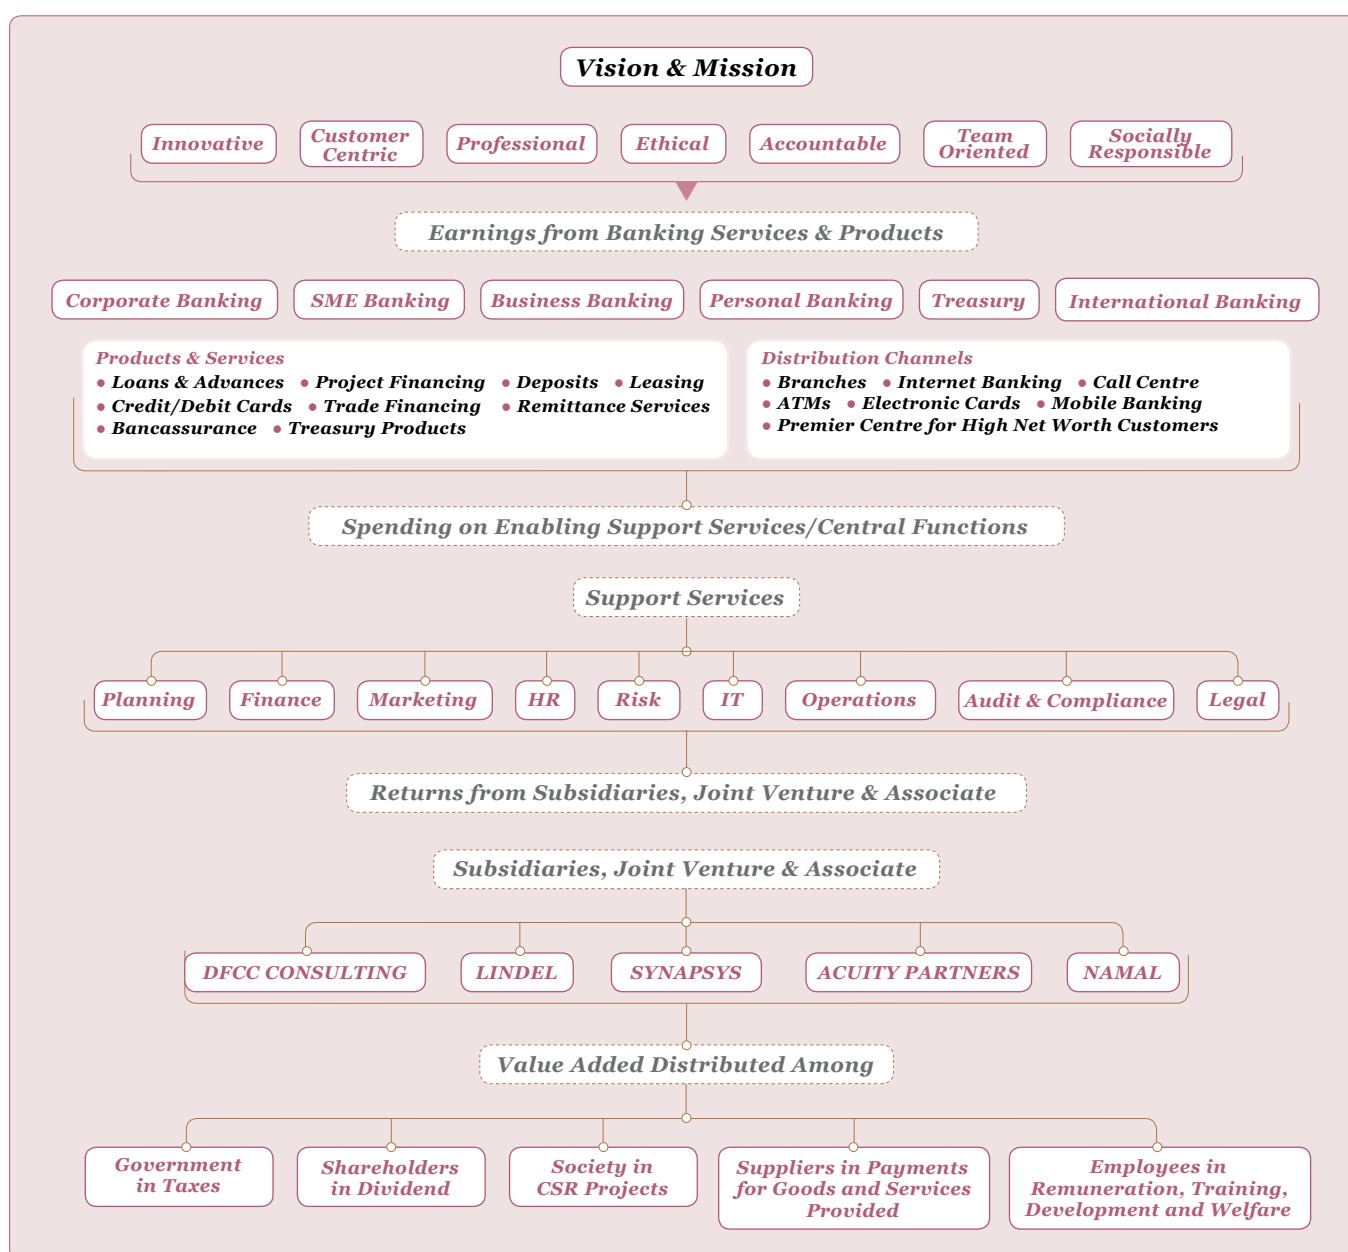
Vision & Mission

Innovative
Customer Centric
Professional
Ethical
Accountable
Team Oriented
Socially Responsible

Earnings from Banking Services & Products

Corporate Banking
SME Banking
Business Banking
Personal Banking
Treasury
International Banking

Products & Services
• Loans & Advances • Project Financing • Deposits • Leasing
• Credit/Debit Cards • Trade Financing • Remittance Services
• Bancassurance • Treasury Products

Distribution Channels
• Branches • Internet Banking • Call Centre
• ATMs • Electronic Cards • Mobile Banking
• Premier Centre for High Net Worth Customers

Spending on Enabling Support Services/Central Functions

Support Services

Planning
Finance
Marketing
HR
Risk
IT
Operations
Audit & Compliance
Legal

Returns from Subsidiaries, Joint Venture & Associate

Subsidiaries, Joint Venture & Associate

DFCC CONSULTING
LINDEL
SYNAPSYS
ACUITY PARTNERS
NAMAL

Value Added Distributed Among

Government in Taxes
Shareholders in Dividend
Society in CSR Projects
Suppliers in Payments for Goods and Services Provided
Employees in Remuneration, Training, Development and Welfare